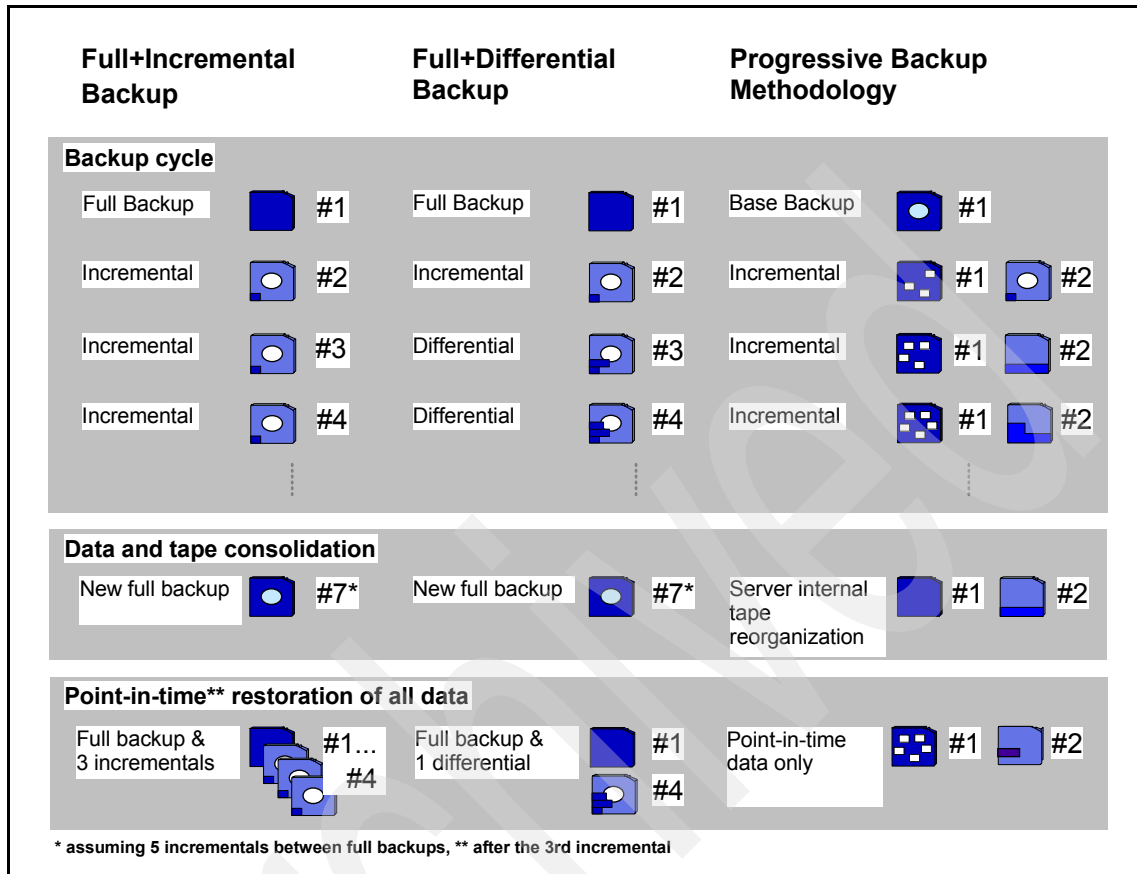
Full+Incremental Backup

Full+Differential Backup

Progressive Backup Methodology

Backup cycle

| Full+Incremental Backup | | Full+Differential Backup | | Progressive Backup Methodology | | |
|---|---|---|---|---|---|---|
| Full Backup | #1 | Full Backup | #1 | Base Backup | #1 | |
| Incremental | #2 | Incremental | #2 | Incremental | #1 | #2 |
| Incremental | #3 | Differential | #3 | Incremental | #1 | #2 |
| Incremental | #4 | Differential | #4 | Incremental | #1 | #2 |

Data and tape consolidation

| | | | | | | |
|---|---|---|---|---|---|---|
| New full backup | #7* | New full backup | #7* | Server internal tape reorganization | #1 | #2 |

Point-in-time** restoration of all data

| | | | | | | |
|---|---|---|---|---|---|---|
| Full backup & 3 incrementals | #1... #4 | Full backup & 1 differential | #1 #4 | Point-in-time data only | #1 | #2 |

* assuming 5 incrementals between full backups, ** after the 3rd incremental